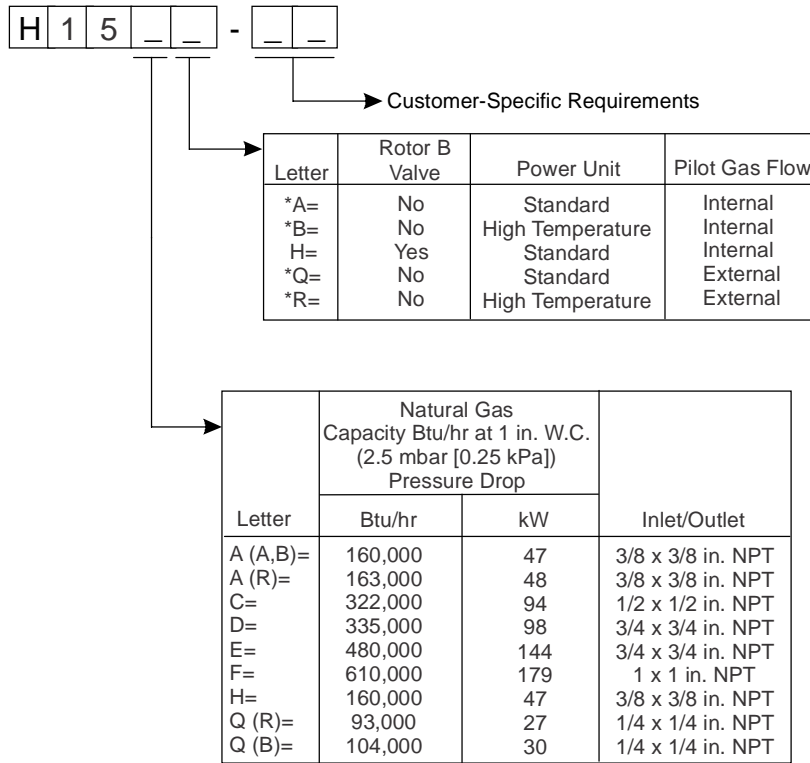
H 1 5 _ _ - _ _

Customer-Specific Requirements

| Letter | Rotor B Valve | Power Unit | Pilot Gas Flow |
|---|---|---|---|
| *A= | No | Standard | Internal |
| *B= | No | High Temperature | Internal |
| H= | Yes | Standard | Internal |
| *Q= | No | Standard | External |
| *R= | No | High Temperature | External |

| Letter | Natural Gas Capacity Btu/hr at 1 in. W.C. (2.5 mbar [0.25 kPa]) Pressure Drop Btu/hr | kW | Inlet/Outlet |
|---|---|---|---|
| A (A,B)= | 160,000 | 47 | 3/8 x 3/8 in. NPT |
| A (R)= | 163,000 | 48 | 3/8 x 3/8 in. NPT |
| C= | 322,000 | 94 | 1/2 x 1/2 in. NPT |
| D= | 335,000 | 98 | 3/4 x 3/4 in. NPT |
| E= | 480,000 | 144 | 3/4 x 3/4 in. NPT |
| F= | 610,000 | 179 | 1 x 1 in. NPT |
| H= | 160,000 | 47 | 3/8 x 3/8 in. NPT |
| Q (R)= | 93,000 | 27 | 1/4 x 1/4 in. NPT |
| Q (B)= | 104,000 | 30 | 1/4 x 1/4 in. NPT |